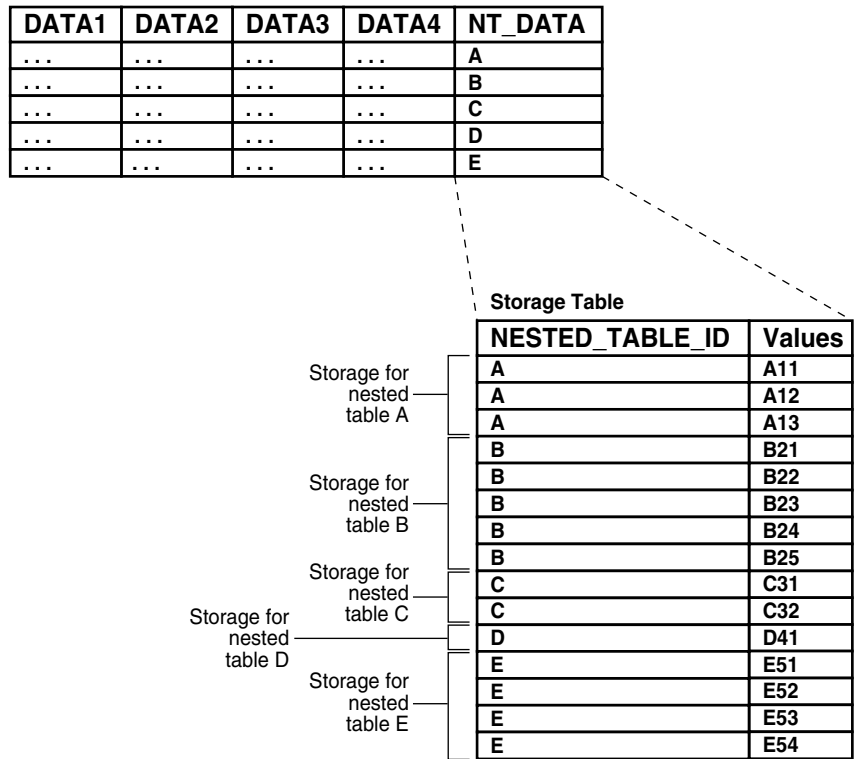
| DATA1 | DATA2 | DATA3 | DATA4 | NT_DATA |
|---|---|---|---|---|
| ... | ... | ... | ... | A |
| ... | ... | ... | ... | B |
| ... | ... | ... | ... | C |
| ... | ... | ... | ... | D |
| ... | ... | ... | ... | E |

Storage Table

| NESTED_TABLE_ID | Values |
|---|---|
| A | A11 |
| A | A12 |
| A | A13 |
| B | B21 |
| B | B22 |
| B | B23 |
| B | B24 |
| B | B25 |
| C | C31 |
| C | C32 |
| D | D41 |
| E | E51 |
| E | E52 |
| E | E53 |
| E | E54 |

Storage for nested table A

Storage for nested table B

Storage for nested table C

Storage for nested table D

Storage for nested table E